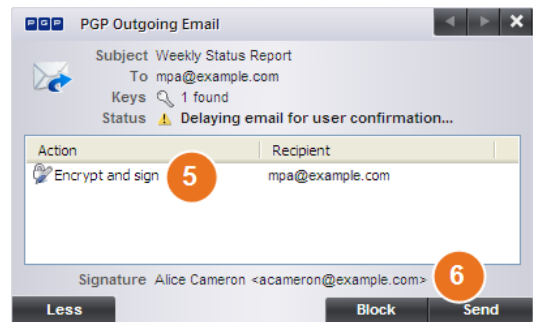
PGP PGP Outgoing Email

Subject Weekly Status Report
To mpa@example.com
Keys 1 found
Status Delaying email for user confirmation...

| Action | Recipient |
|---|---|
| Encrypt and sign | mpa@example.com |

5

Signature Alice Cameron <acameron@example.com>

6

Less
Block
Send